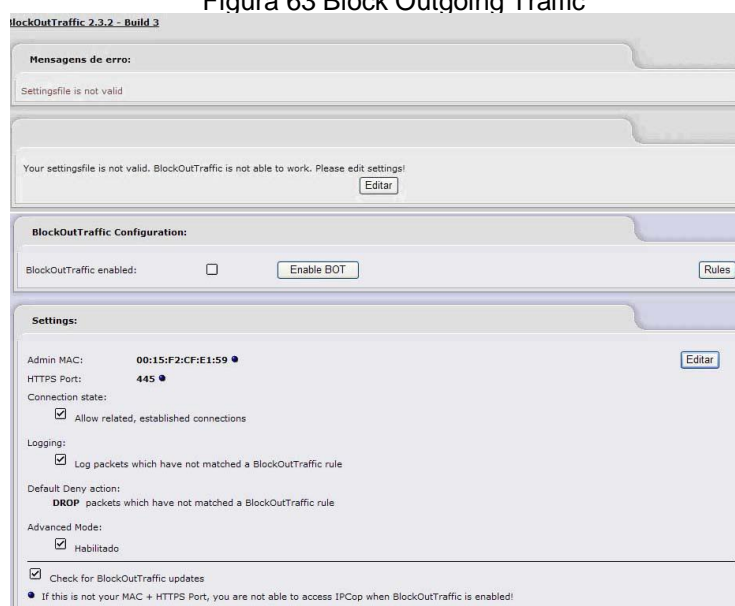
Figura 63 Block Outgoing Trafic

lockOutTraffic 2.3.2 - Build 3

Mensagens de erro:

Settingsfile is not valid

Your settingsfile is not valid. BlockOutTraffic is not able to work. Please edit settings!

Editar

BlockOutTraffic Configuration:

BlockOutTraffic enabled:

Enable BOT

Rules

Settings:

Admin MAC: 00:15:F2:CF:E1:59 ●

HTTPS Port: 445 ●

Editar

Connection state:

Allow related, established connections

Logging:

Log packets which have not matched a BlockOutTraffic rule

Default Deny action:

DROP packets which have not matched a BlockOutTraffic rule

Advanced Mode:

Habilitado

Check for BlockOutTraffic updates

● If this is not your MAC + HTTPS Port, you are not able to access IPCop when BlockOutTraffic is enabled!